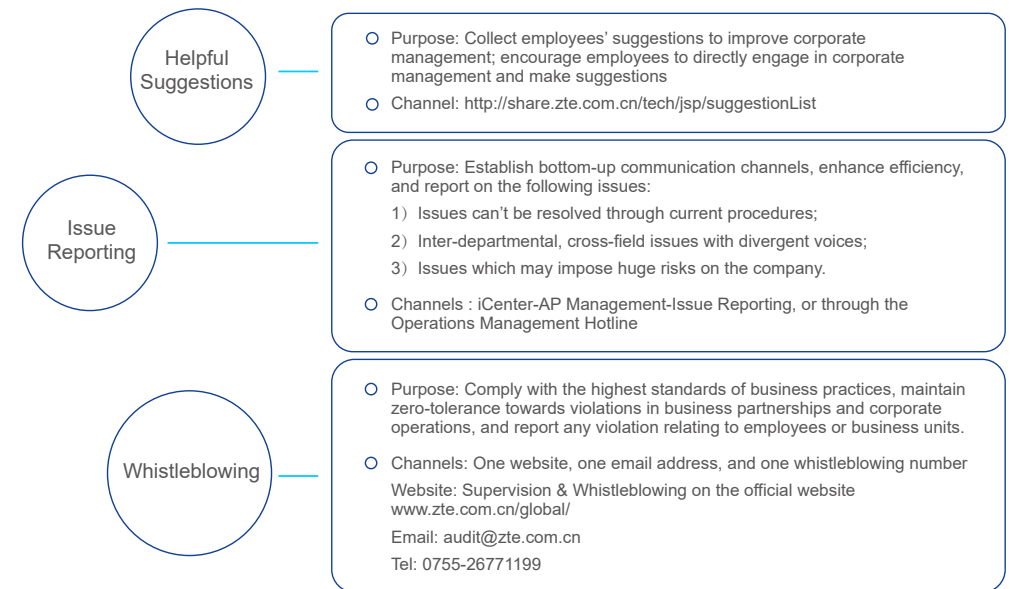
Helpful Suggestions

Purpose: Collect employees' suggestions to improve corporate management; encourage employees to directly engage in corporate management and make suggestions

Channel: http://share.zte.com.cn/tech/jsp/suggestionList

Issue Reporting

Purpose: Establish bottom-up communication channels, enhance efficiency, and report on the following issues:

1）Issues can't be resolved through current procedures;

2）Inter-departmental, cross-field issues with divergent voices;

3）Issues which may impose huge risks on the company.

Channels : iCenter-AP Management-Issue Reporting, or through the Operations Management Hotline

Whistleblowing

Purpose: Comply with the highest standards of business practices, maintain zero-tolerance towards violations in business partnerships and corporate operations, and report any violation relating to employees or business units.

Channels: One website, one email address, and one whistleblowing number

Website: Supervision & Whistleblowing on the official website www.zte.com.cn/global/

Email: audit@zte.com.cn

Tel: 0755-26771199